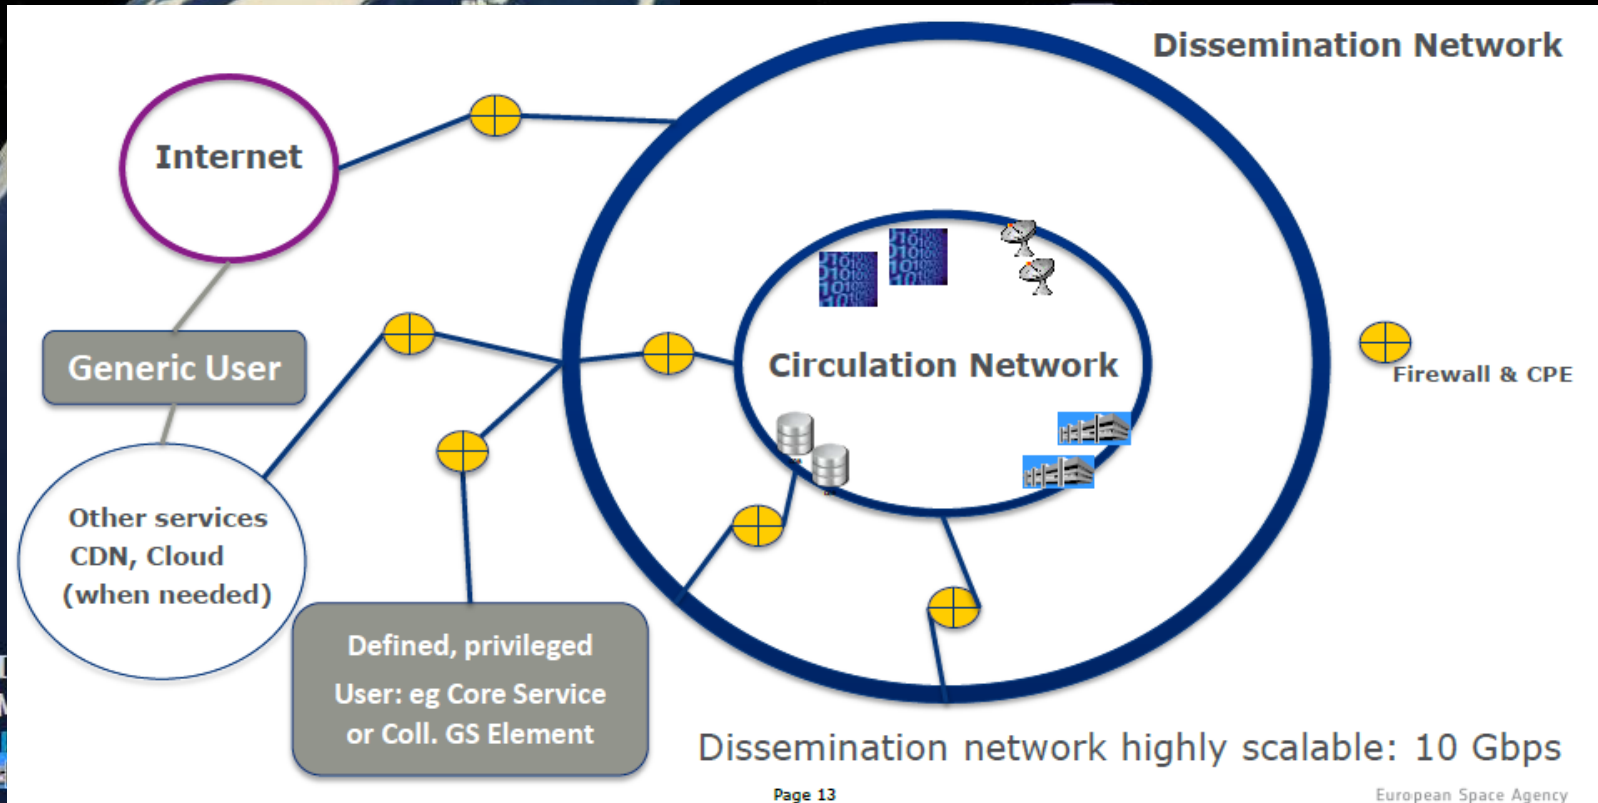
Dissemination Network

Internet

Generic User

Other services CDN, Cloud (when needed)

Defined, privileged User: eg Core Service or Coll. GS Element

Circulation Network

Firewall & CPE

Dissemination network highly scalable: 10 Gbps

Page 13

European Space Agency